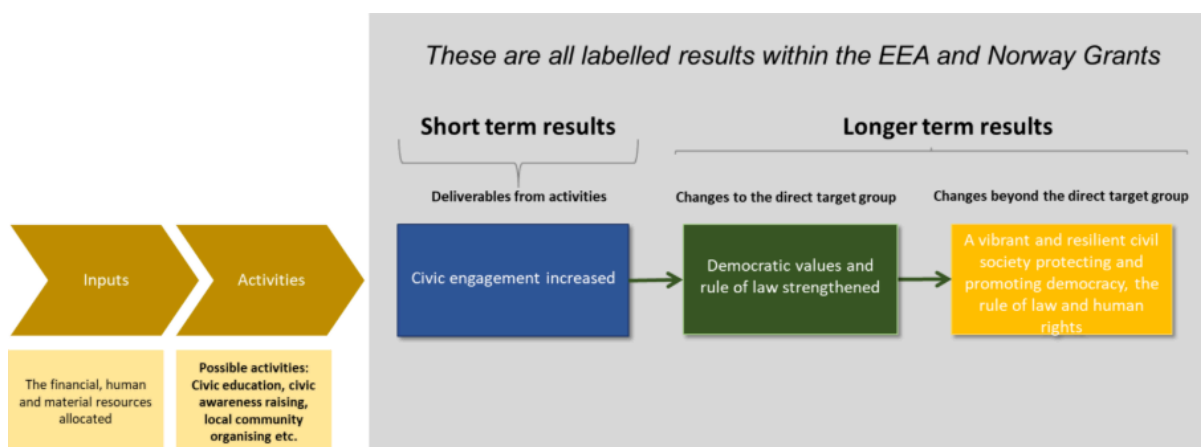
These are all labelled results within the EEA and Norway Grants

Short term results

Longer term results

Deliverables from activities

Changes to the direct target group

Changes beyond the direct target group

Inputs

Activities

Civic engagement increased

Democratic values and rule of law strengthened

A vibrant and resilient civil society protecting and promoting democracy, the rule of law and human rights

The financial, human and material resources allocated

Possible activities: Civic education, civic awareness raising, local community organising etc.